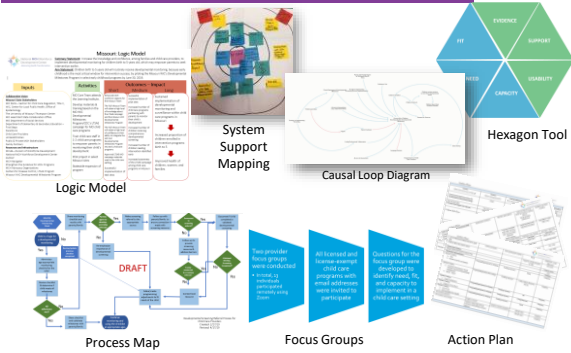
Missouri Logic Model

Inputs

Activities

Outcomes - Impact

Logic Model

System Support Mapping

Causal Loop Diagram

EVIDENCE

FIT

SUPPORT

NEED

USABILITY

CAPACITY

Hexagon Tool

DRAFT

Process Map

Two provider focus groups were conducted

In total, 13 individuals participated remotely using Zoom

All licensed and license-exempt child care programs with email addresses were invited to participate

Questions for the focus group were developed to identify need, fit, and capacity to implement in a child care setting

Focus Groups

Action Plan